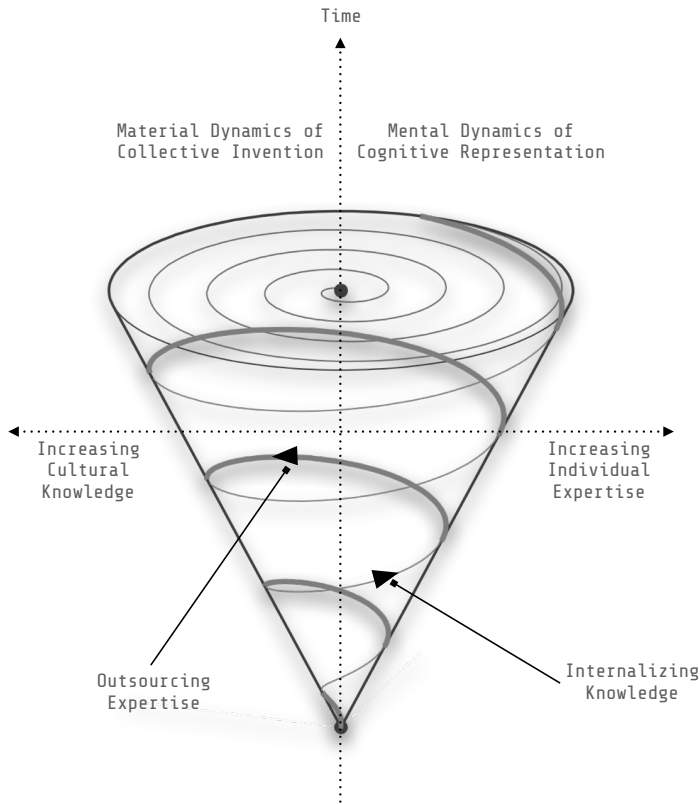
Time

Material Dynamics of Collective Invention

Mental Dynamics of Cognitive Representation

Increasing Cultural Knowledge

Increasing Individual Expertise

Outsourcing Expertise

Internalizing Knowledge